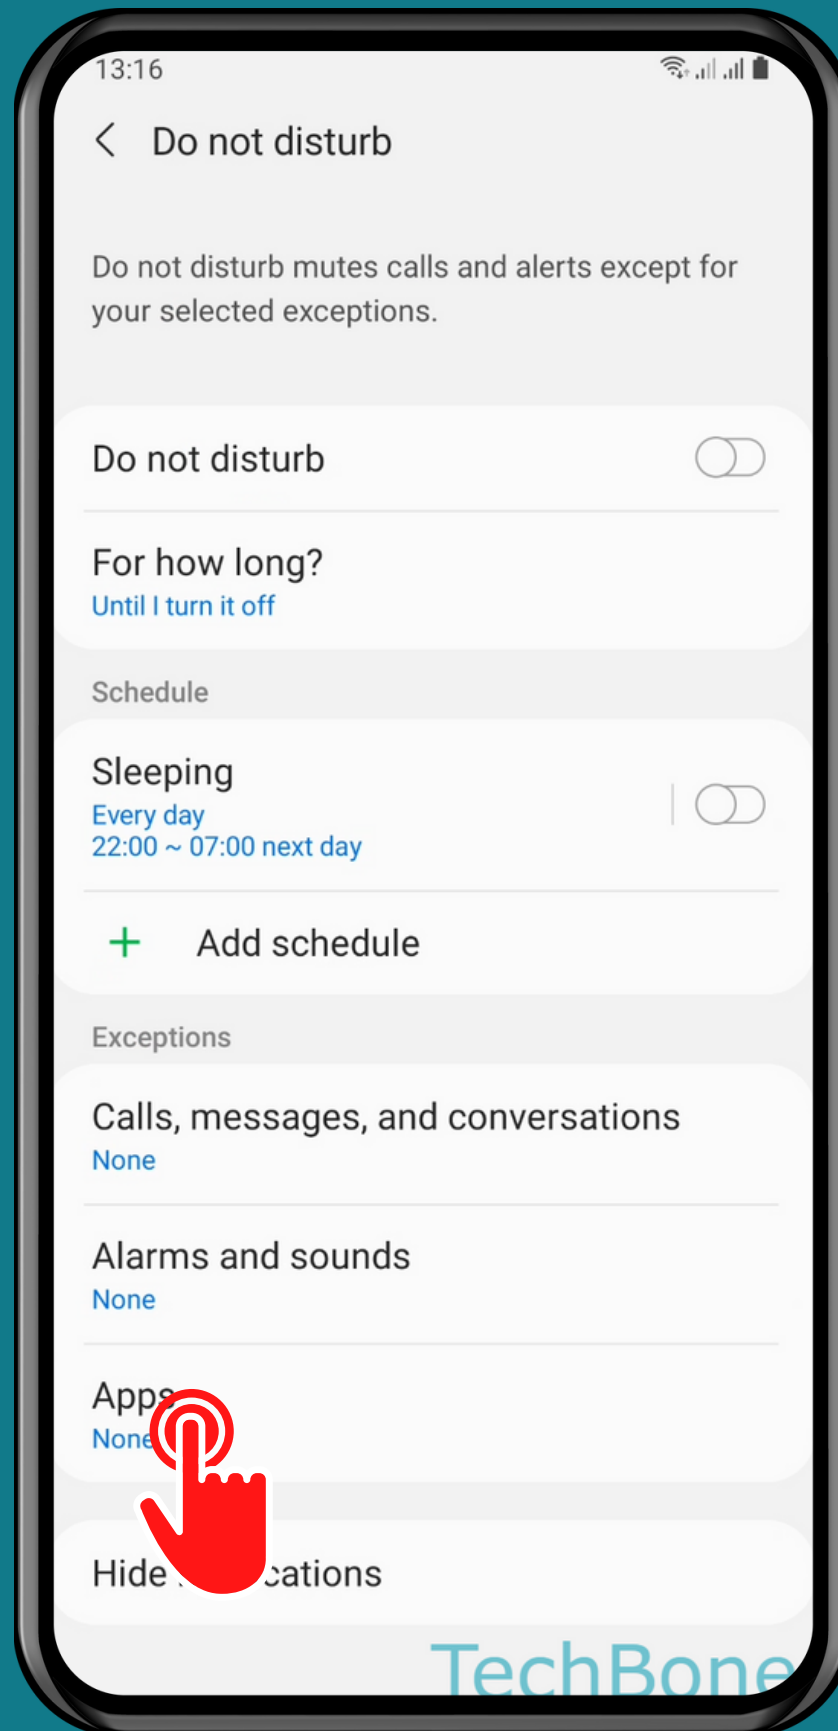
13:16

Do not disturb

Do not disturb mutes calls and alerts except for your selected exceptions.

Do not disturb

For how long?
Until I turn it off

Schedule

Sleeping
Every day
22:00 ~ 07:00 next day

+ Add schedule

Exceptions

Calls, messages, and conversations
None

Alarms and sounds
None

Apps
None

Hide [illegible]cations

TechBone